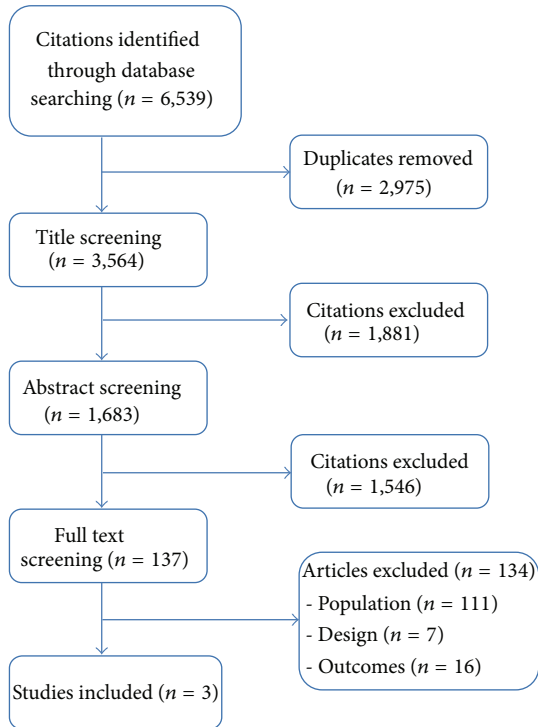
Citations identified through database searching ($n$ = 6,539)

Duplicates removed ($n$ = 2,975)

Title screening ($n$ = 3,564)

Citations excluded ($n$ = 1,881)

Abstract screening ($n$ = 1,683)

Citations excluded ($n$ = 1,546)

Full text screening ($n$ = 137)

Articles excluded ($n$ = 134)
- Population ($n$ = 111)
- Design ($n$ = 7)
- Outcomes ($n$ = 16)

Studies included ($n$ = 3)